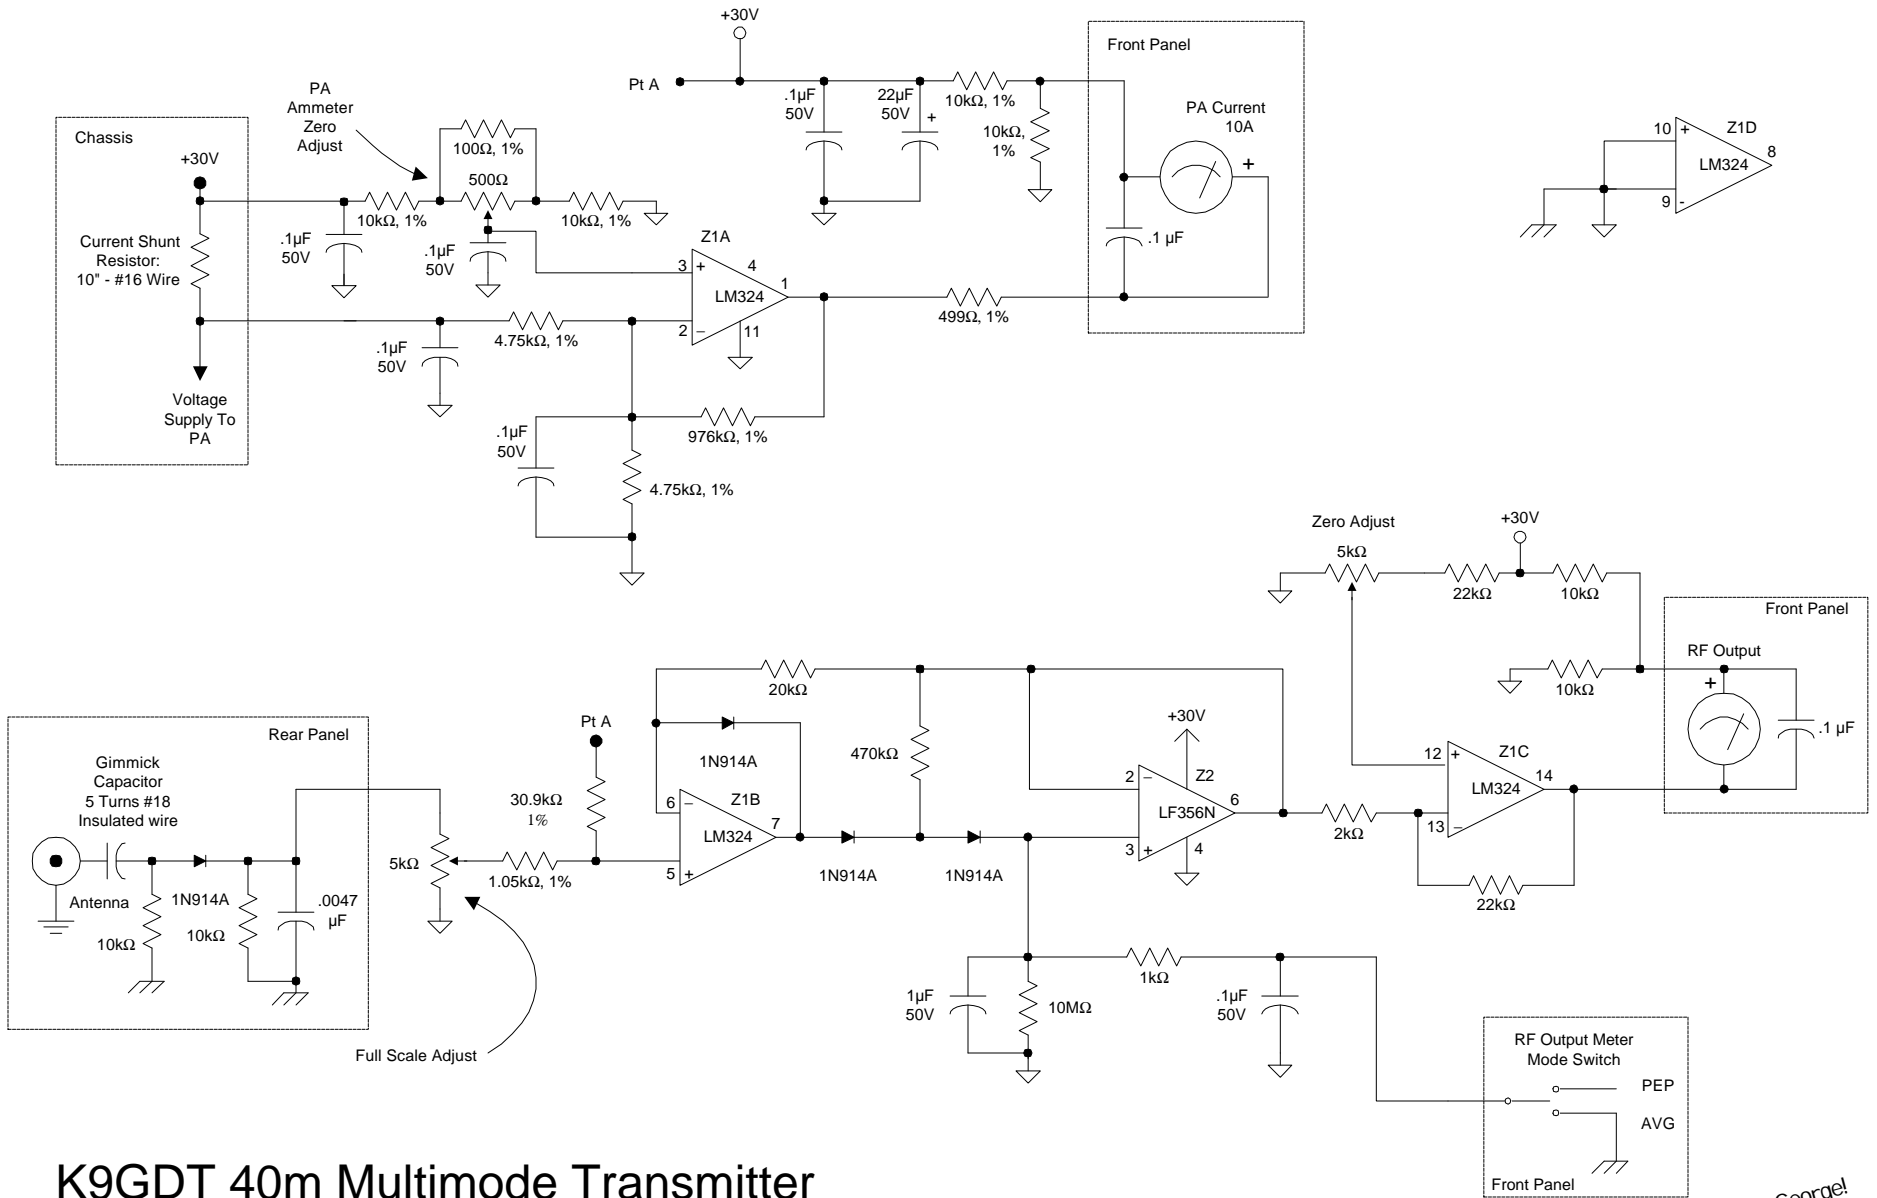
+30V

Pt A

.1µF
50V

22µF
50V

10kΩ, 1%

10kΩ,
1%

Front Panel

PA Current
10A

.1 µF

PA
Ammeter
Zero
Adjust

Chassis

+30V

100Ω, 1%

500Ω

10kΩ, 1%

10kΩ, 1%

Current Shunt
Resistor:
10" - #16 Wire

.1µF
50V

.1µF
50V

Z1A

3

4

1

LM324

2

11

499Ω, 1%

.1µF
50V

4.75kΩ, 1%

Voltage
Supply To
PA

.1µF
50V

976kΩ, 1%

4.75kΩ, 1%

10

Z1D

LM324

8

9

Zero Adjust

+30V

5kΩ

22kΩ

10kΩ

Front Panel

RF Output

10kΩ

.1 µF

20kΩ

Pt A

1N914A

470kΩ

+30V

Z2

2

6

LF356N

3

4

Z1C

12

LM324

14

13

2kΩ

22kΩ

Rear Panel

Gimmick
Capacitor
5 Turns #18
Insulated wire

Antenna

10kΩ

1N914A

10kΩ

.0047
µF

5kΩ

30.9kΩ
1%

1.05kΩ, 1%

6

Z1B

LM324

7

5

1N914A

1N914A

Full Scale Adjust

1µF
50V

10MΩ

1kΩ

.1µF
50V

RF Output Meter
Mode Switch

PEP

AVG

Front Panel

K9GDT 40m Multimode Transmitter

George!